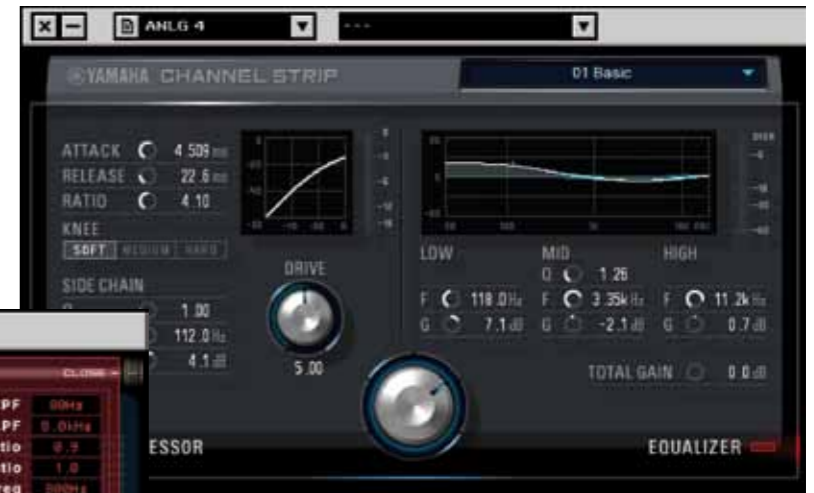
ANLG 4

---

YAMAHA CHANNEL STRIP

01 Basic

ATTACK 4.509 ms
RELEASE 22.6 ms
RATIO 4.10
KNEE
SOFT MEDIUM HARD

SIDE CHAIN
1.00
112.0 Hz
4.1 dB

DRIVE
5.00

LOW
F 118.0 Hz
G 7.1 dB

MID
Q 1.26
F 3.35k Hz
G -2.1 dB

HIGH
F 11.2k Hz
G 0.7 dB

TOTAL GAIN 0.0 dB

ESSOR

EQUALIZER

CLOSE
PF 00Hz
PF 0.0kHz
tio 0.9
tio 1.0
ed 500Hz